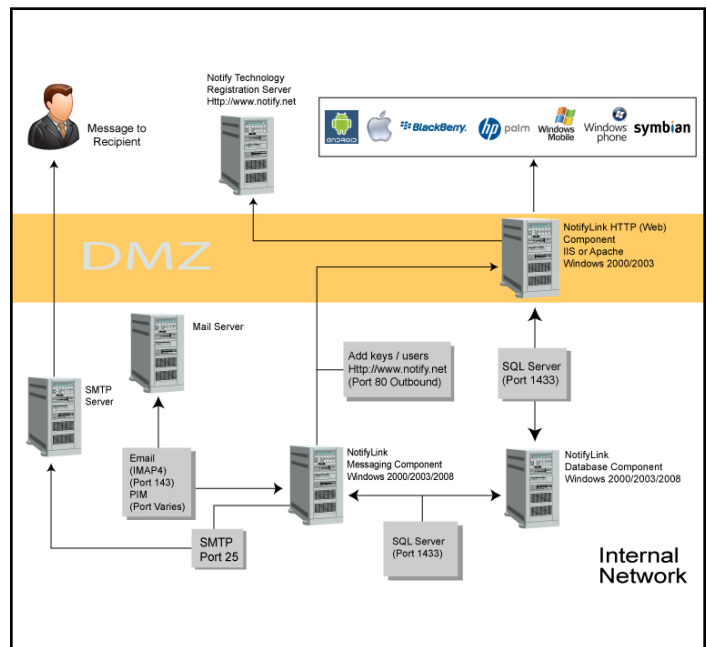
Message to Recipient

Notify Technology Registration Server Http://www.notify.net

ANDROID

BlackBerry.

hp palm

Windows Mobile

Windows phone

symbian

DMZ

NotifyLink HTTP (Web) Component IIS or Apache Windows 2000/2003

Mail Server

Add keys / users Http://www.notify.net (Port 80 Outbound)

SQL Server (Port 1433)

SMTP Server

Email (IMAP4) (Port 143) PIM (Port Varies)

NotifyLink Messaging Component Windows 2000/2003/2008

NotifyLink Database Component Windows 2000/2003/2008

SMTP Port 25

SQL Server (Port 1433)

Internal Network